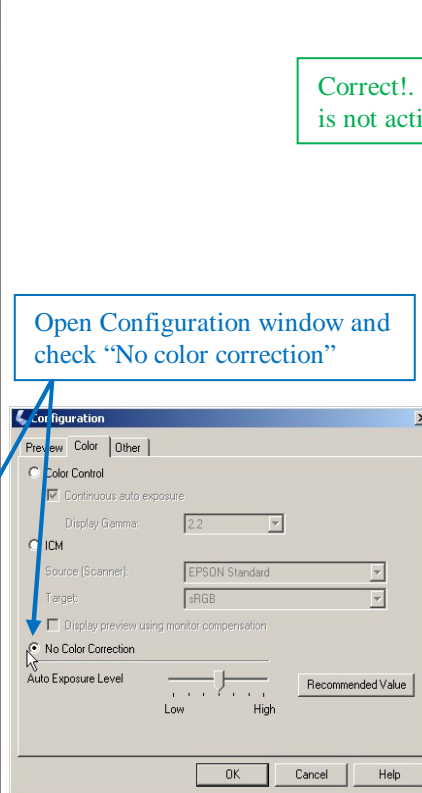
Correct!. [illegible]
is not acti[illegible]

Open Configuration window and check "No color correction"

Configuration

Preview | Color | Other

Color Control

Continuous auto exposure

Display Gamma: 2.2

ICM

Source (Scanner): EPSON Standard

Target: sRGB

Display preview using monitor compensation

No Color Correction

Auto Exposure Level

Low High

Recommended Value

OK | Cancel | Help